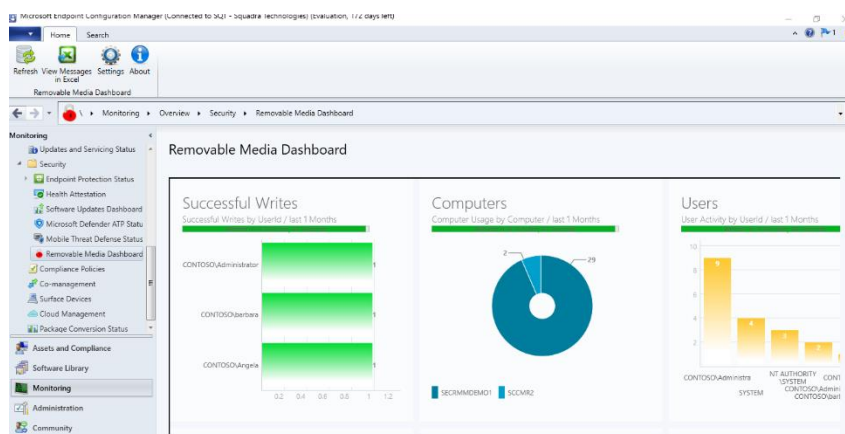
Microsoft Endpoint Configuration Manager (Connected to SQI - Squadra Technologies) (Evaluation, 172 days left)

Home Search

Refresh View Messages in Excel Settings About

Removable Media Dashboard

Monitoring ▸ Overview ▸ Security ▸ Removable Media Dashboard

Monitoring

Updates and Servicing Status
Security
Endpoint Protection Status
Health Attestation
Software Updates Dashboard
Microsoft Defender ATP Statu
Mobile Threat Defense Status
Removable Media Dashboard
Compliance Policies
Co-management
Surface Devices
Cloud Management
Package Conversion Status

Assets and Compliance
Software Library
Monitoring
Administration
Community

Removable Media Dashboard

Successful Writes
Successful Writes by UserId / last 1 Months

CONTOSO\Administrator 1
CONTOSO\barbara 1
CONTOSO\Angela 1

0.2 0.4 0.6 0.8 1 1.2

Computers
Computer Usage by Computer / last 1 Months

2
29

SECRMMDEMO1 SCCMR2

Users
User Activity by UserId / last 1 Months

10
8
6
4
2

9
4
3
2

CONTOSO\Administra
SYSTEM
NT AUTHORITY \SYSTEM
CONTOSO\Admini
CONT
CONTOSO\barl